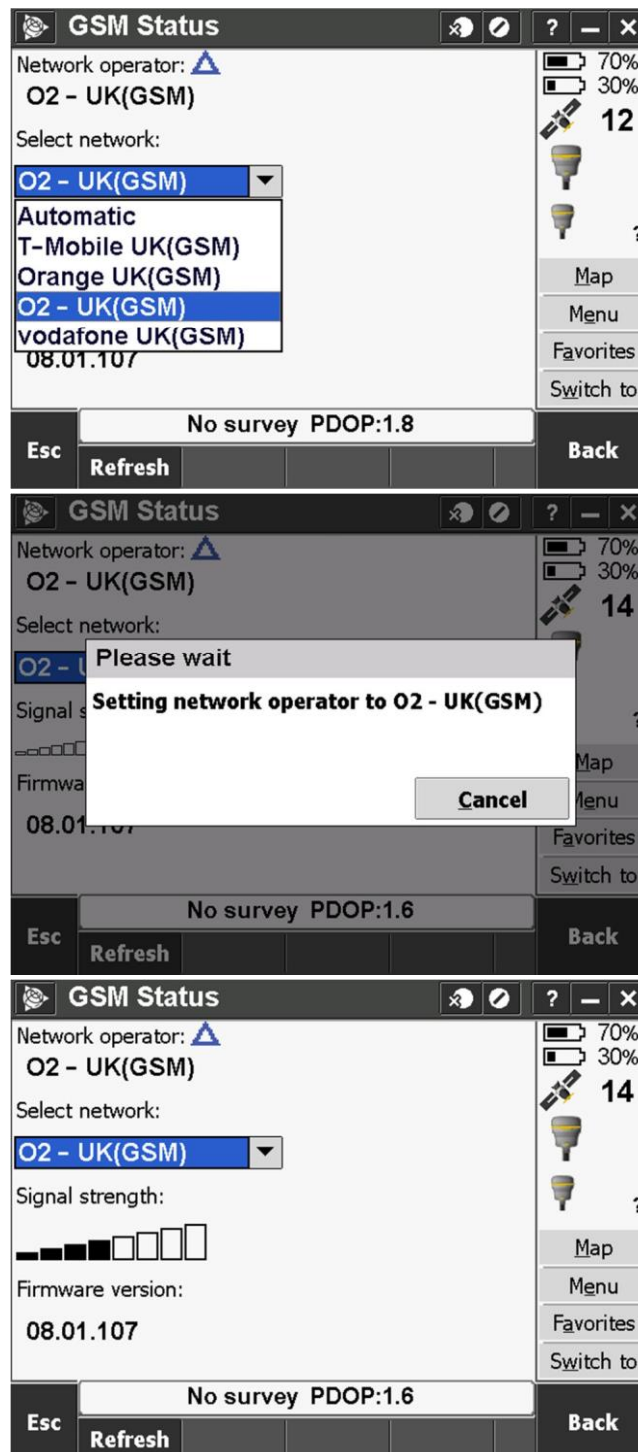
GSM Status
? — ×
Network operator:
O2 - UK(GSM)
Select network:
O2 - UK(GSM)
Automatic
T-Mobile UK(GSM)
Orange UK(GSM)
O2 - UK(GSM)
vodafone UK(GSM)
08.01.107
70%
30%
12
?
Map
Menu
Favorites
Switch to
No survey PDOP:1.8
Esc
Refresh
Back

GSM Status
? — ×
Network operator:
O2 - UK(GSM)
Select network:
O2 - U
Signal s
Firmwa
08.01.107
Please wait
Setting network operator to O2 - UK(GSM)
Cancel
70%
30%
14
?
Map
Menu
Favorites
Switch to
No survey PDOP:1.6
Esc
Refresh
Back

GSM Status
? — ×
Network operator:
O2 - UK(GSM)
Select network:
O2 - UK(GSM)
Signal strength:
Firmware version:
08.01.107
70%
30%
14
?
Map
Menu
Favorites
Switch to
No survey PDOP:1.6
Esc
Refresh
Back